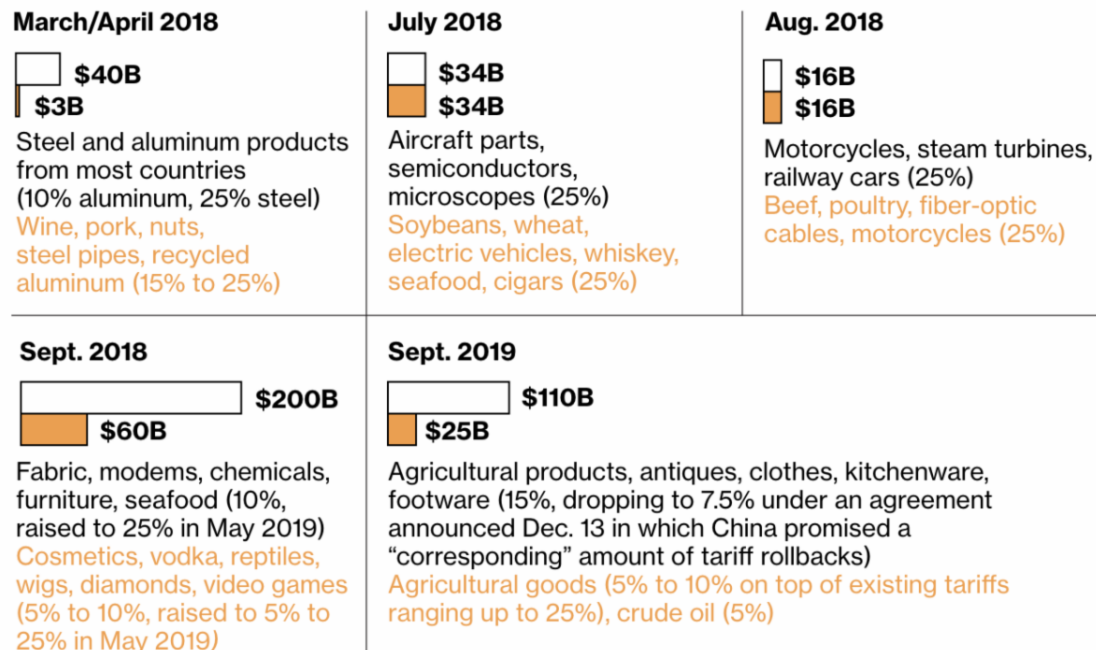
March/April 2018

$40B
$3B

Steel and aluminum products from most countries (10% aluminum, 25% steel)
Wine, pork, nuts, steel pipes, recycled aluminum (15% to 25%)

July 2018

$34B
$34B

Aircraft parts, semiconductors, microscopes (25%)
Soybeans, wheat, electric vehicles, whiskey, seafood, cigars (25%)

Aug. 2018

$16B
$16B

Motorcycles, steam turbines, railway cars (25%)
Beef, poultry, fiber-optic cables, motorcycles (25%)

Sept. 2018

$200B
$60B

Fabric, modems, chemicals, furniture, seafood (10%, raised to 25% in May 2019)
Cosmetics, vodka, reptiles, wigs, diamonds, video games (5% to 10%, raised to 5% to 25% in May 2019)

Sept. 2019

$110B
$25B

Agricultural products, antiques, clothes, kitchenware, footware (15%, dropping to 7.5% under an agreement announced Dec. 13 in which China promised a “corresponding” amount of tariff rollbacks)
Agricultural goods (5% to 10% on top of existing tariffs ranging up to 25%), crude oil (5%)